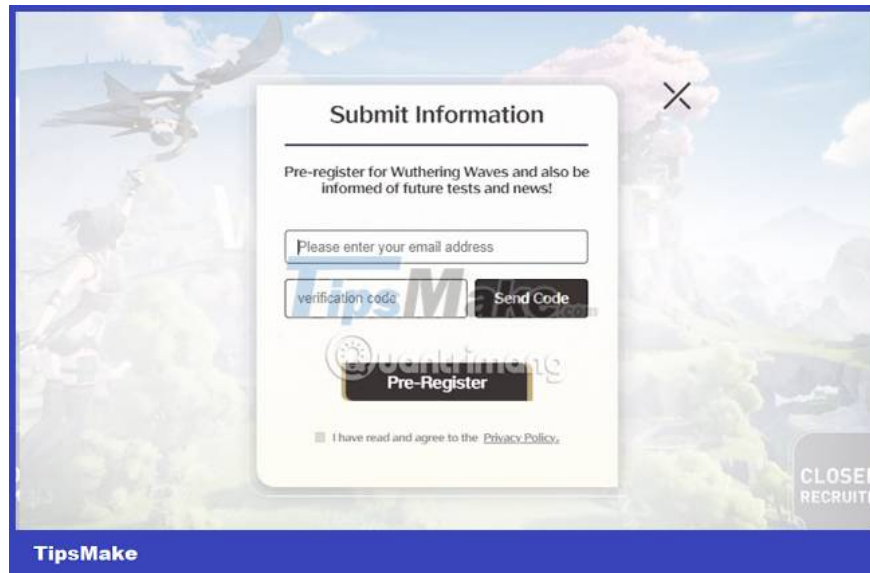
Submit Information

Pre-register for Wuthering Waves and also be informed of future tests and news!

Please enter your email address

verification code

Send Code

TipsMake.com

Quantrimang

Pre-Register

I have read and agree to the Privacy Policy.

CLOSE
RECRUIT

TipsMake